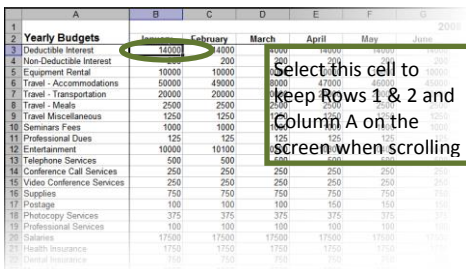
| | A | B | C | D | E | F | G |
|---|---|---|---|---|---|---|---|
| 1 | | | | | | | 2008 |
| 2 | Yearly Budgets | January | February | March | April | May | June |
| 3 | Deductible Interest | 14000 | 14000 | 14000 | 14000 | 14000 | |
| 4 | Non-Deductible Interest | 200 | 200 | 200 | 200 | 200 | |
| 5 | Equipment Rental | 10000 | 10000 | 10000 | 10000 | 10000 | 10000 |
| 6 | Travel - Accommodations | 50000 | 49000 | 48000 | 47000 | 46000 | 45000 |
| 7 | Travel - Transportation | 20000 | 20000 | 20000 | 20000 | 20000 | 20000 |
| 8 | Travel - Meals | 2500 | 2500 | 2500 | 2500 | 2500 | 2500 |
| 9 | Travel Miscellaneous | 1250 | 1250 | 1250 | 1250 | 1250 | 1250 |
| 10 | Seminars Fees | 1000 | 1000 | 1000 | 1000 | 1000 | 1000 |
| 11 | Professional Dues | 125 | 125 | 125 | 125 | 125 | 125 |
| 12 | Entertainment | 10000 | 10100 | 10000 | 10000 | 10000 | |
| 13 | Telephone Services | 500 | 500 | 500 | 500 | 500 | |
| 14 | Conference Call Services | 250 | 250 | 250 | 250 | 250 | |
| 15 | Video Conference Services | 250 | 250 | 250 | 250 | 250 | |
| 16 | Supplies | 750 | 750 | 750 | 750 | 750 | |
| 17 | Postage | 100 | 100 | 100 | 100 | 150 | |
| 18 | Photocopy Services | 375 | 375 | 375 | 375 | 375 | |
| 19 | Professional Services | 100 | 100 | 100 | 100 | 100 | |
| 20 | Salaries | 17500 | 17500 | 17500 | 17500 | 17500 | |
| 21 | Health Insurance | 1750 | 1750 | 1750 | 1750 | 1750 | |
| 22 | Dental Insurance | 750 | 750 | 750 | 750 | 750 | |

Select this cell to keep Rows 1 & 2 and Column A on the screen when scrolling